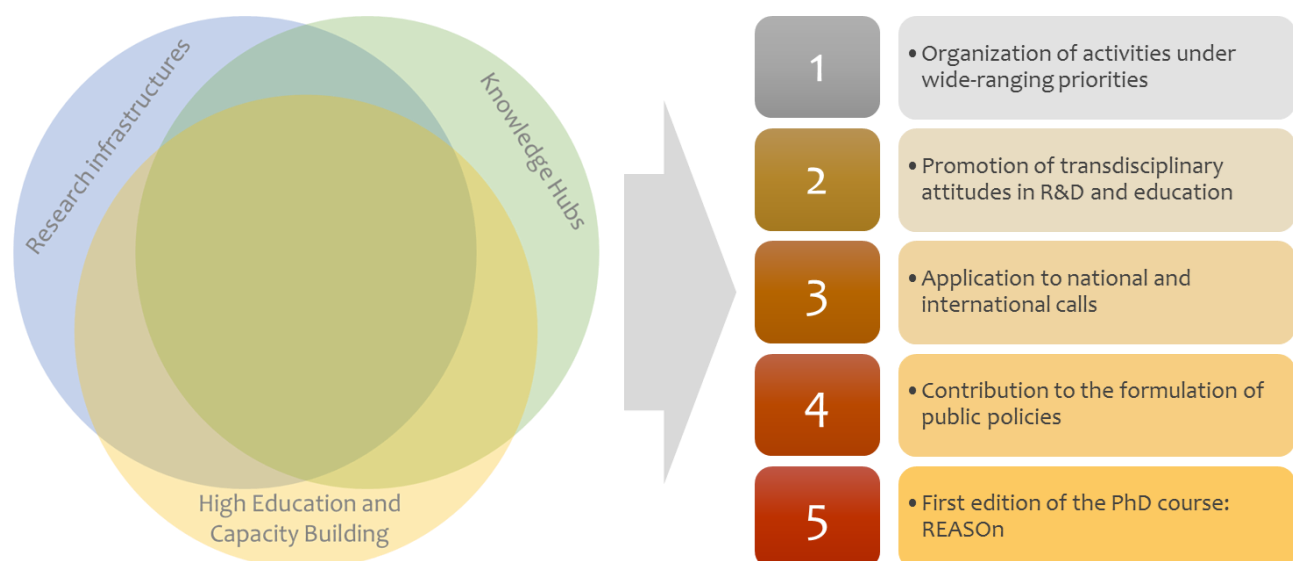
Research infrastructures

Knowledge Hubs

High Education and Capacity Building

1

• Organization of activities under wide-ranging priorities

2

• Promotion of transdisciplinary attitudes in R&D and education

3

• Application to national and international calls

4

• Contribution to the formulation of public policies

5

• First edition of the PhD course: REASOn